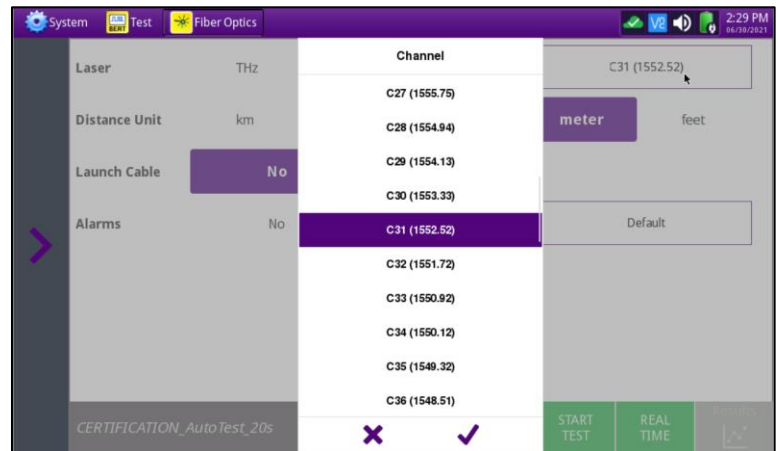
System BERT Test Fiber Optics V2 2:29 PM 06/30/2021

Laser THz

Distance Unit km

Launch Cable No

Alarms No

Channel

C27 (1555.75)

C28 (1554.94)

C29 (1554.13)

C30 (1553.33)

C31 (1552.52)

C32 (1551.72)

C33 (1550.92)

C34 (1550.12)

C35 (1549.32)

C36 (1548.51)

C31 (1552.52)

meter feet

Default

CERTIFICATION_AutoTest_20s

START TEST

REAL TIME

Results